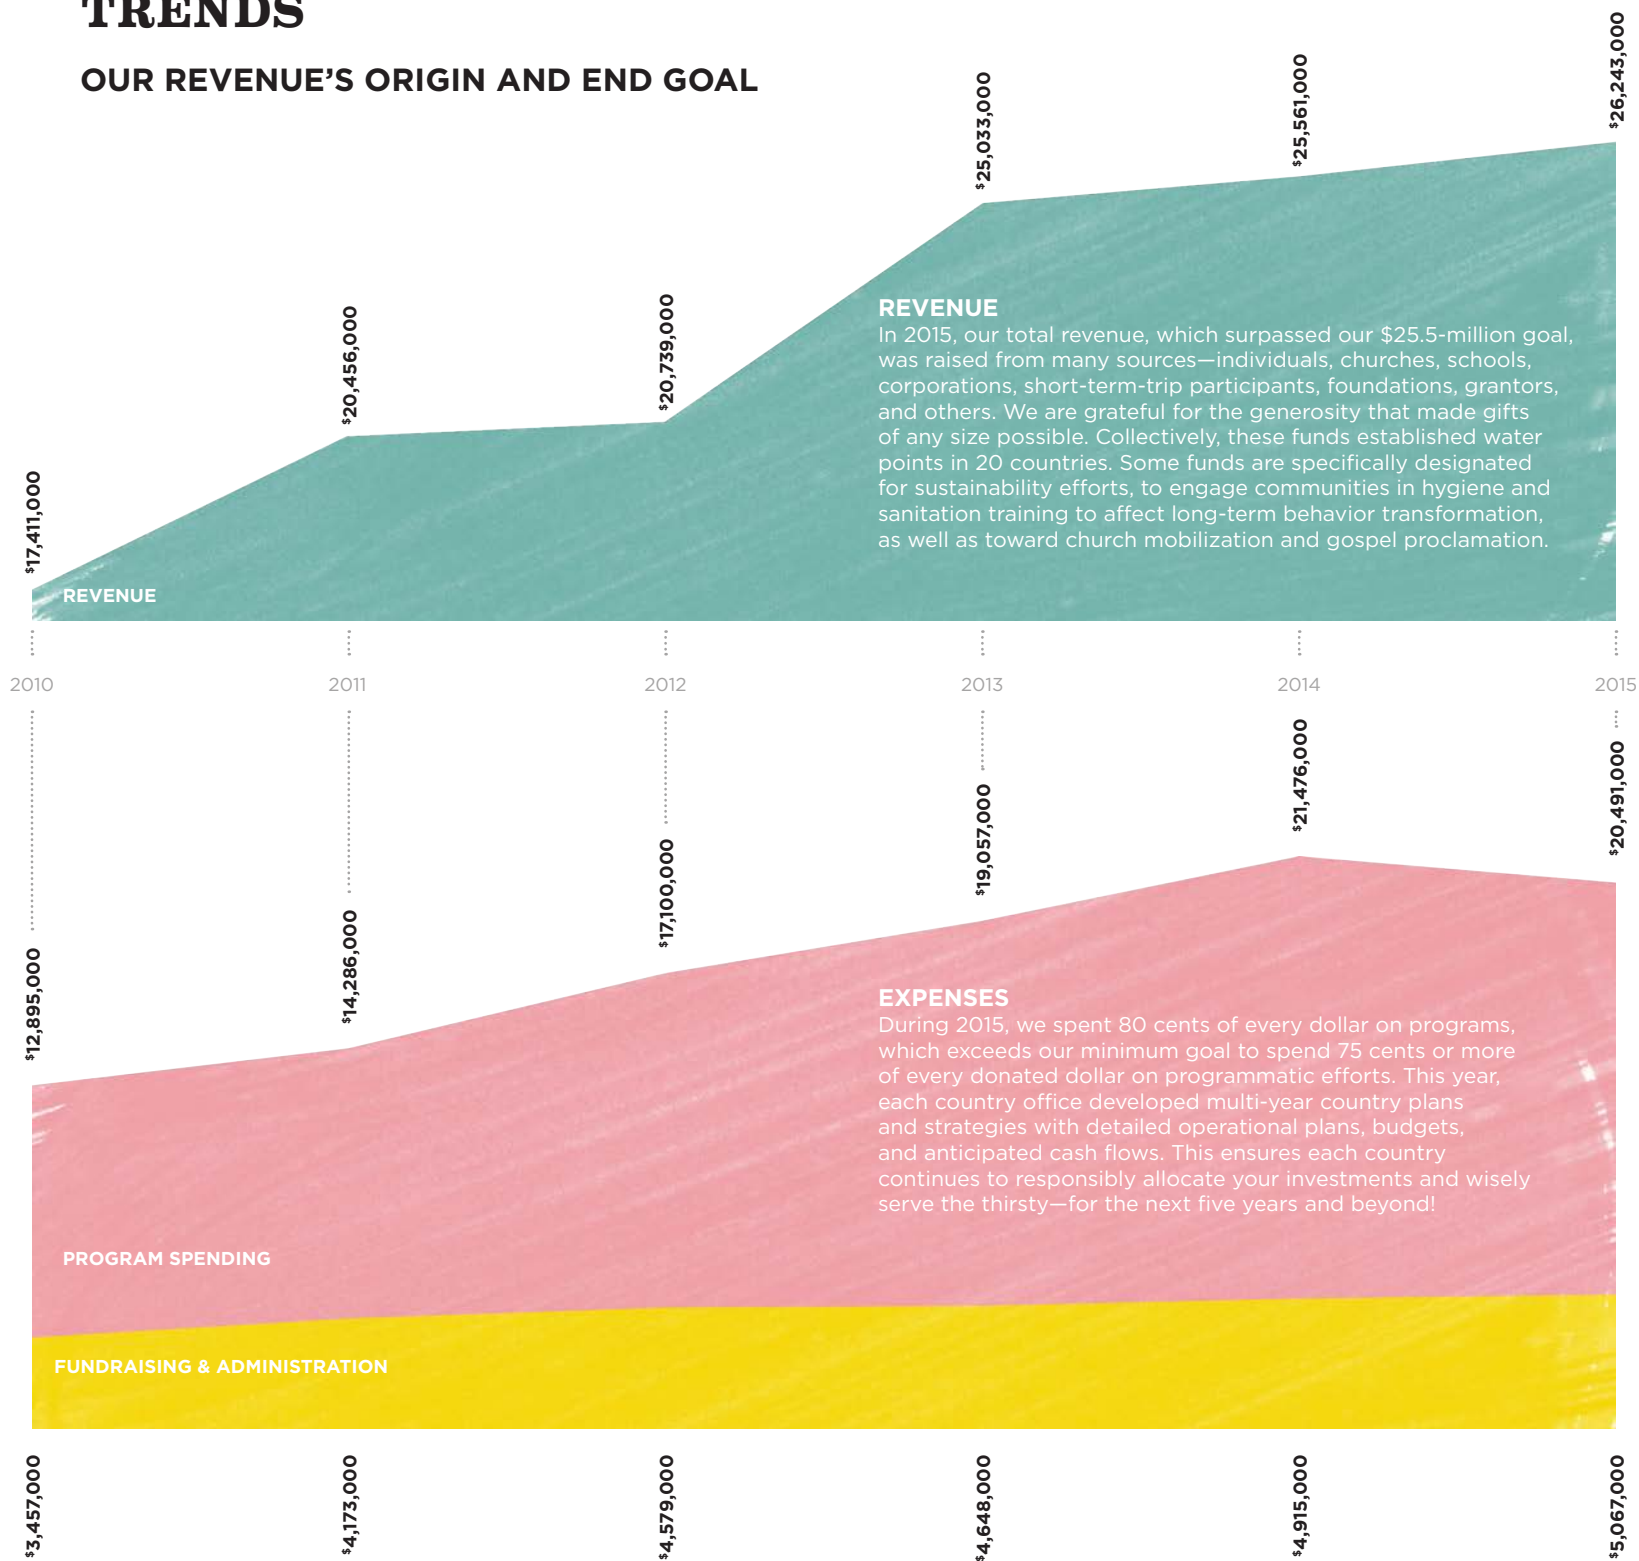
TRENDS

OUR REVENUE'S ORIGIN AND END GOAL

$17,411,000

$20,456,000

$20,739,000

$25,033,000

$25,561,000

$26,243,000

REVENUE
In 2015, our total revenue, which surpassed our $25.5-million goal, was raised from many sources—individuals, churches, schools, corporations, short-term-trip participants, foundations, grantors, and others. We are grateful for the generosity that made gifts of any size possible. Collectively, these funds established water points in 20 countries. Some funds are specifically designated for sustainability efforts, to engage communities in hygiene and sanitation training to affect long-term behavior transformation, as well as toward church mobilization and gospel proclamation.

REVENUE

2010 2011 2012 2013 2014 2015

$12,895,000

$14,286,000

$17,100,000

$19,057,000

$21,476,000

$20,491,000

EXPENSES
During 2015, we spent 80 cents of every dollar on programs, which exceeds our minimum goal to spend 75 cents or more of every donated dollar on programmatic efforts. This year, each country office developed multi-year country plans and strategies with detailed operational plans, budgets, and anticipated cash flows. This ensures each country continues to responsibly allocate your investments and wisely serve the thirsty—for the next five years and beyond!

PROGRAM SPENDING

FUNDRAISING & ADMINISTRATION

$3,457,000

$4,173,000

$4,579,000

$4,648,000

$4,915,000

$5,067,000